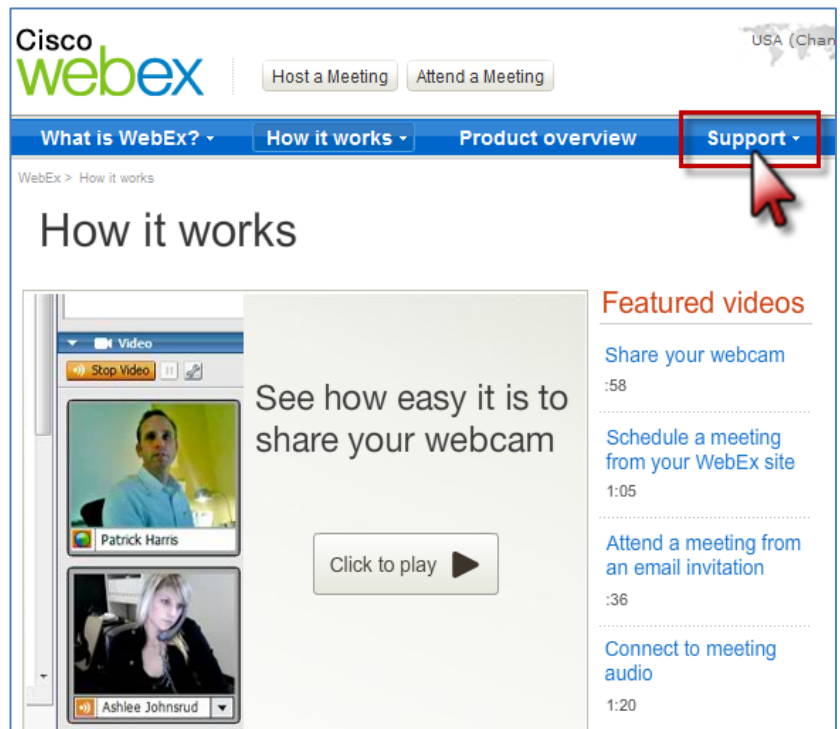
Cisco
webex

Host a Meeting Attend a Meeting

USA (Chan

What is WebEx? ▾ How it works ▾ Product overview Support ▾

WebEx > How it works

How it works

Video
Stop Video

Patrick Harris

Ashlee Johnsrud

See how easy it is to share your webcam

Click to play

Featured videos

Share your webcam
:58

Schedule a meeting from your WebEx site
1:05

Attend a meeting from an email invitation
:36

Connect to meeting audio
1:20